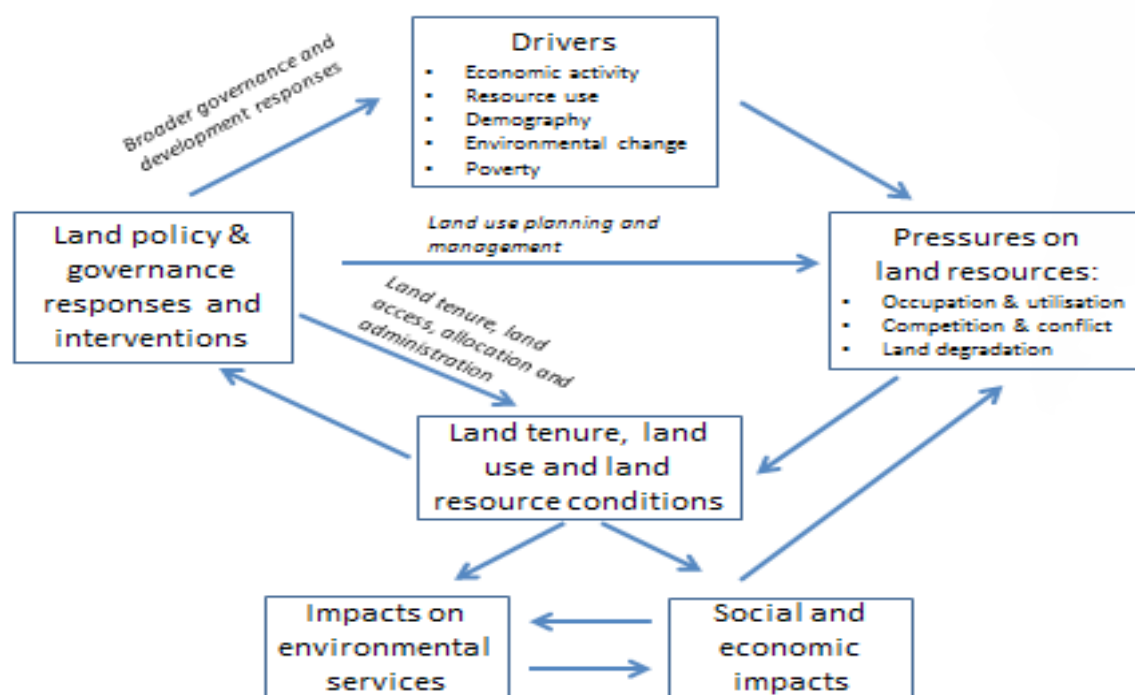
Drivers
• Economic activity
• Resource use
• Demography
• Environmental change
• Poverty

Broader governance and development responses

Land policy & governance responses and interventions

Land use planning and management

Land tenure, land access, allocation and administration

Pressures on land resources:
• Occupation & utilisation
• Competition & conflict
• Land degradation

Land tenure, land use and land resource conditions

Impacts on environmental services

Social and economic impacts